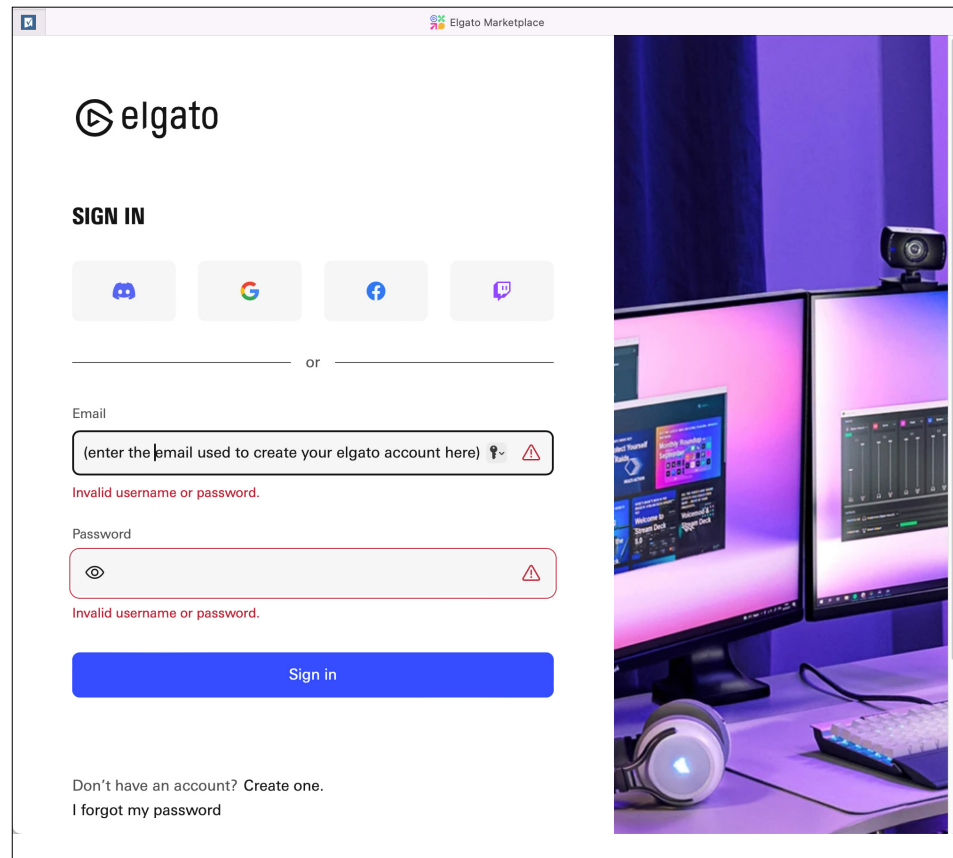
Elgato Marketplace

elgato

SIGN IN

or

Email

(enter the email used to create your elgato account here)

Invalid username or password.

Password

Invalid username or password.

Sign in

Don't have an account? Create one.

I forgot my password